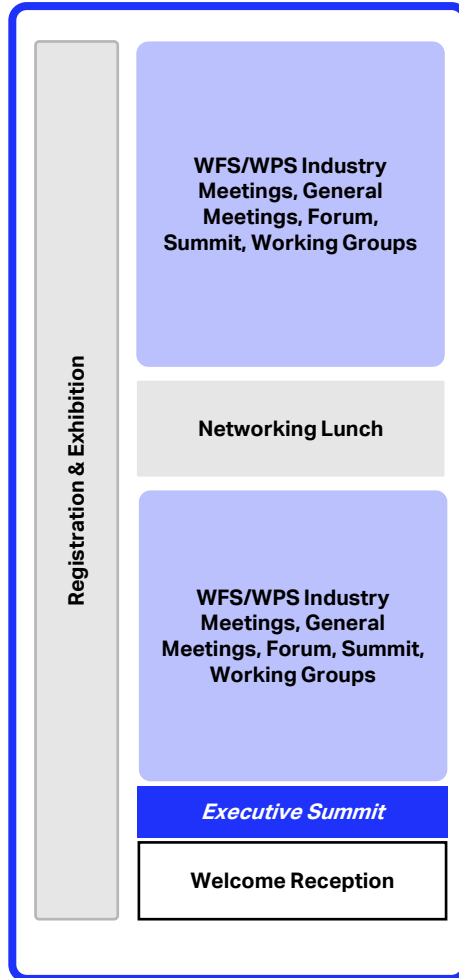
Registration & Exhibition

WFS/WPS Industry Meetings, General Meetings, Forum, Summit, Working Groups

Networking Lunch

WFS/WPS Industry Meetings, General Meetings, Forum, Summit, Working Groups

Executive Summit

Welcome Reception